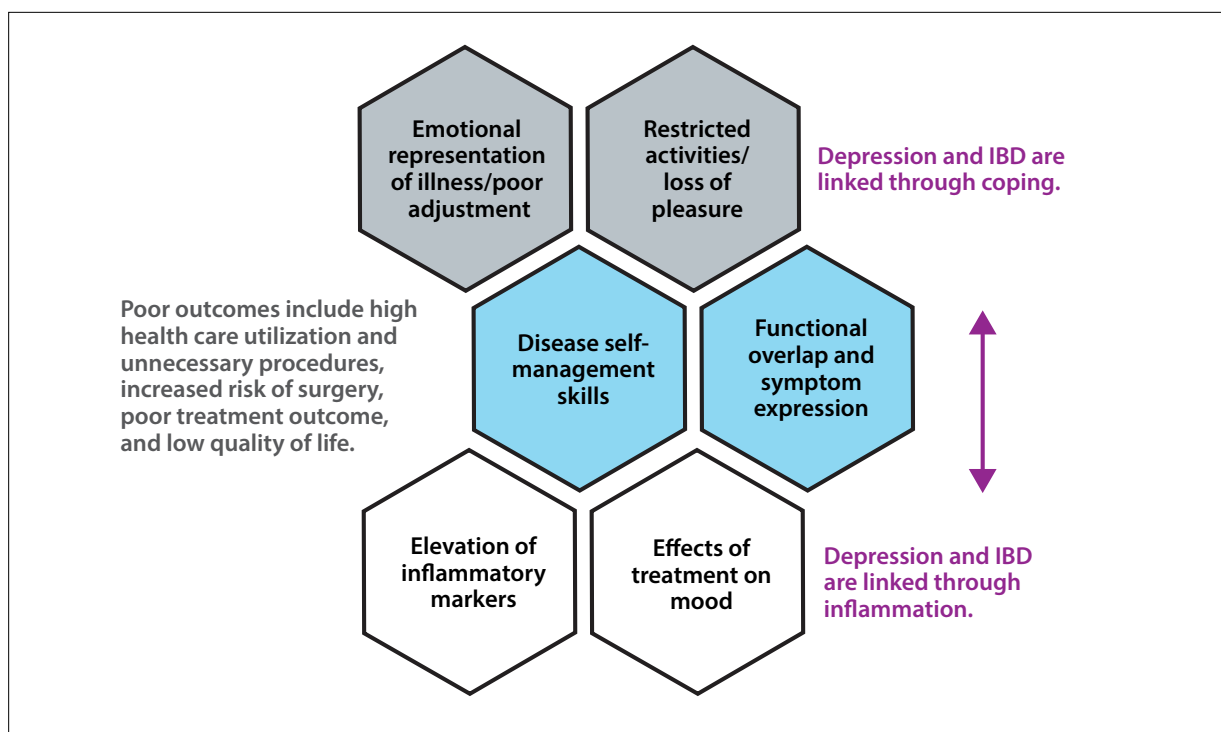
Emotional representation of illness/poor adjustment

Restricted activities/ loss of pleasure

Depression and IBD are linked through coping.

Poor outcomes include high health care utilization and unnecessary procedures, increased risk of surgery, poor treatment outcome, and low quality of life.

Disease self-management skills

Functional overlap and symptom expression

Elevation of inflammatory markers

Effects of treatment on mood

Depression and IBD are linked through inflammation.